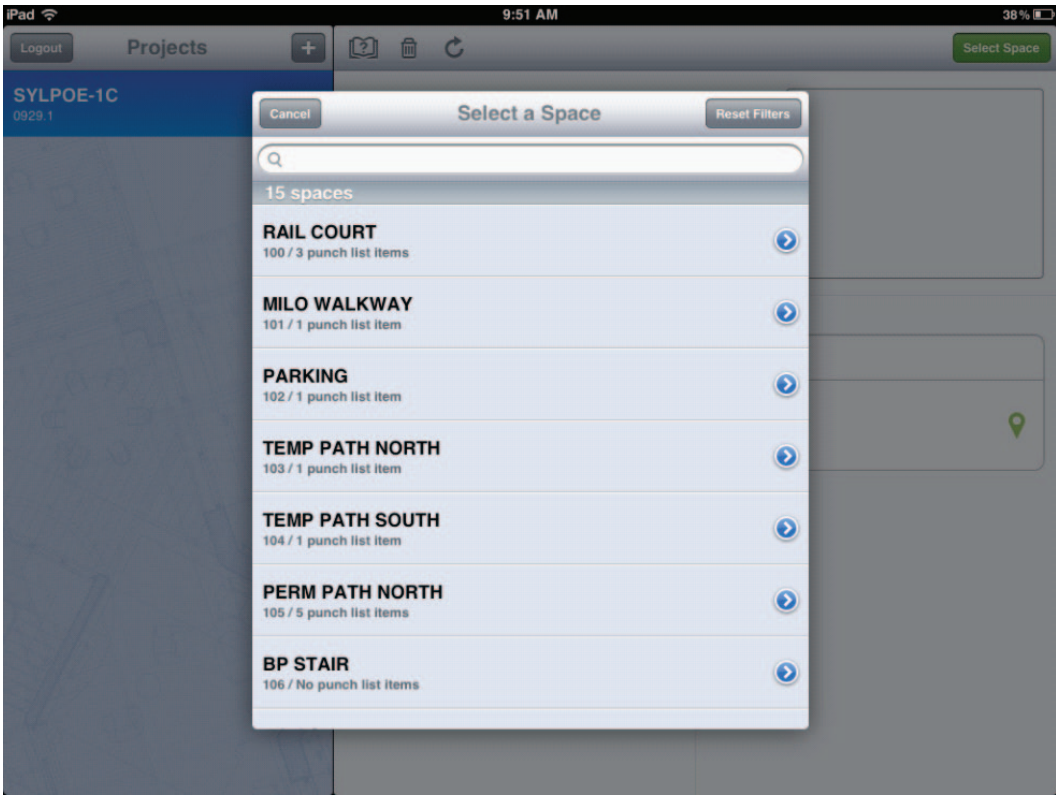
iPad
9:51 AM
38 %

Logout
Projects
+
Select Space

SYLPOE-1C
0929.1

Cancel
Select a Space
Reset Filters

15 spaces

RAIL COURT
100 / 3 punch list items

MILO WALKWAY
101 / 1 punch list item

PARKING
102 / 1 punch list item

TEMP PATH NORTH
103 / 1 punch list item

TEMP PATH SOUTH
104 / 1 punch list item

PERM PATH NORTH
105 / 5 punch list items

BP STAIR
106 / No punch list items